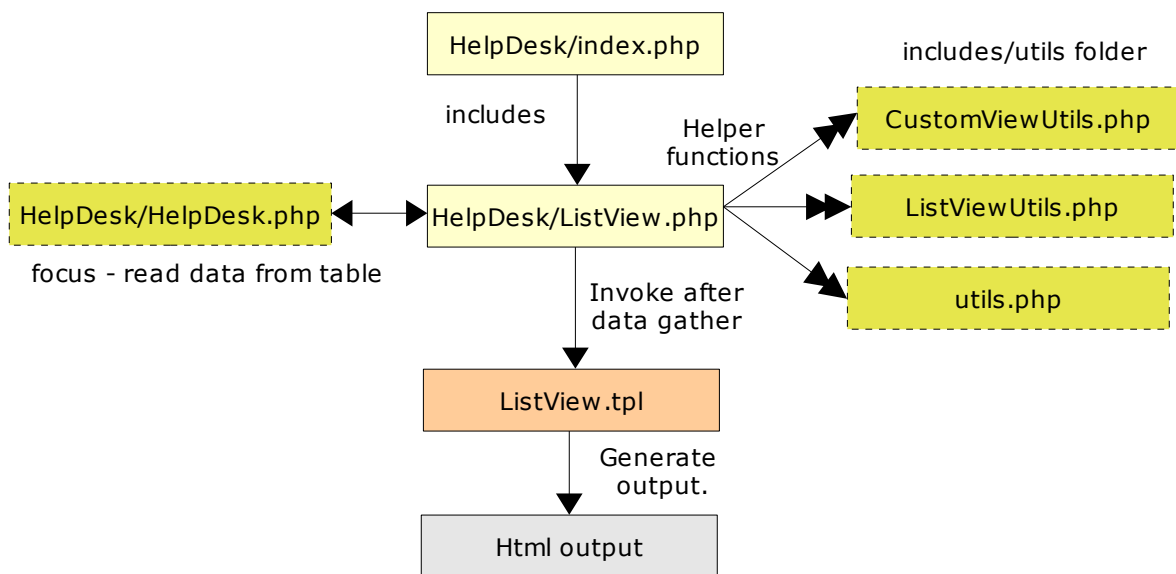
HelpDesk/index.php

includes/utils folder

includes

Helper functions

CustomViewUtils.php

HelpDesk/HelpDesk.php

HelpDesk/ListView.php

ListViewUtils.php

focus - read data from table

Invoke after data gather

utils.php

ListView.tpl

Generate output.

Html output